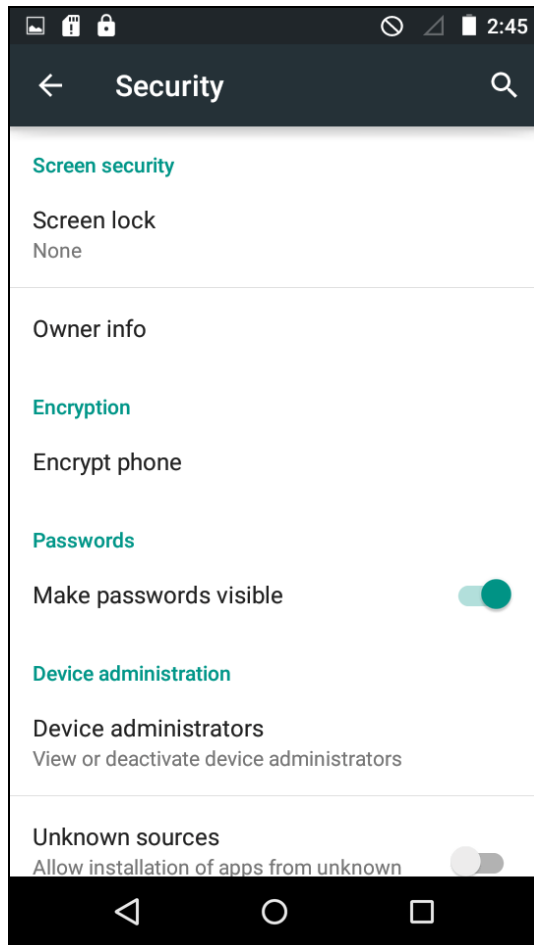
2:45

Security

Screen security

Screen lock
None

Owner info

Encryption

Encrypt phone

Passwords

Make passwords visible

Device administration

Device administrators
View or deactivate device administrators

Unknown sources
Allow installation of apps from unknown